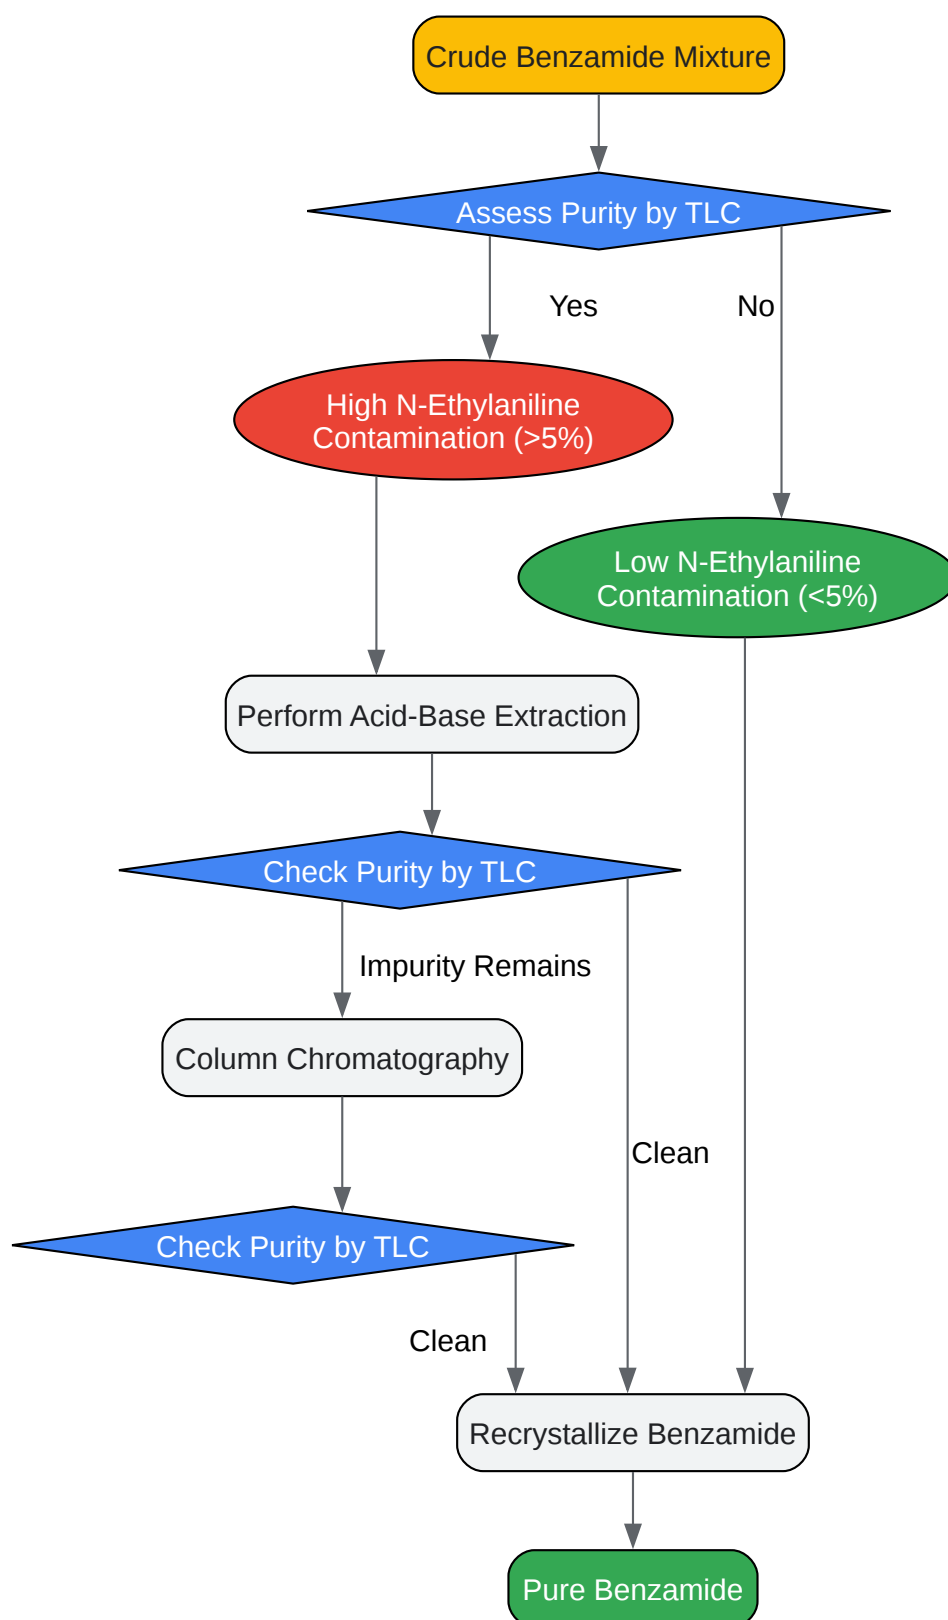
Crude Benzamide Mixture

Assess Purity by TLC

Yes

No

High N-Ethylaniline Contamination (>5%)

Low N-Ethylaniline Contamination (<5%)

Perform Acid-Base Extraction

Check Purity by TLC

Impurity Remains

Column Chromatography

Clean

Check Purity by TLC

Clean

Recrystallize Benzamide

Pure Benzamide